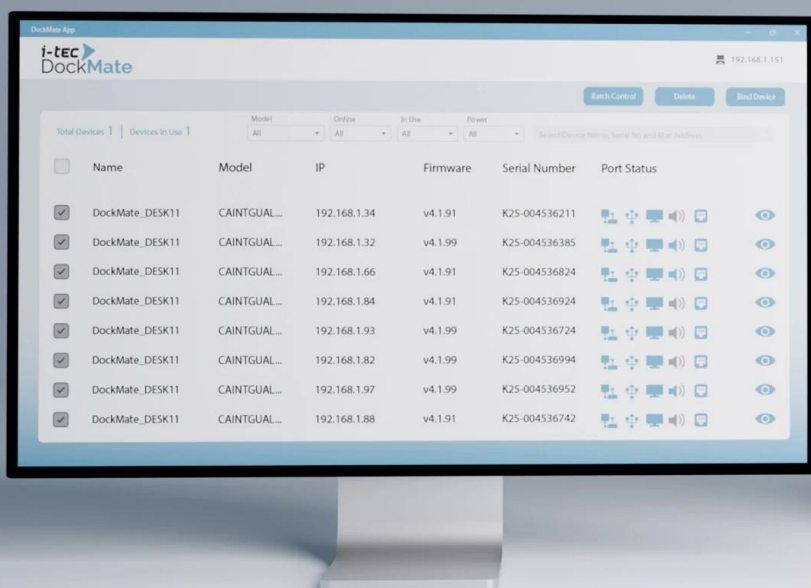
DockMate App

i-tec DockMate

192.168.1.151

Batch Control Delete Bind Device

Total Devices 1 | Devices In Use 1

Model All
Online All
In Use All
Power All

Search Device Name, Serial No and Mac Address

| | Name | Model | IP | Firmware | Serial Number | Port Status |
|---|---|---|---|---|---|---|
| | DockMate_DESK11 | CAINTGUAL... | 192.168.1.34 | v4.1.91 | K25-004536211 | |
| | DockMate_DESK11 | CAINTGUAL... | 192.168.1.32 | v4.1.99 | K25-004536385 | |
| | DockMate_DESK11 | CAINTGUAL... | 192.168.1.66 | v4.1.91 | K25-004536824 | |
| | DockMate_DESK11 | CAINTGUAL... | 192.168.1.84 | v4.1.91 | K25-004536924 | |
| | DockMate_DESK11 | CAINTGUAL... | 192.168.1.93 | v4.1.99 | K25-004536724 | |
| | DockMate_DESK11 | CAINTGUAL... | 192.168.1.82 | v4.1.99 | K25-004536994 | |
| | DockMate_DESK11 | CAINTGUAL... | 192.168.1.97 | v4.1.99 | K25-004536952 | |
| | DockMate_DESK11 | CAINTGUAL... | 192.168.1.88 | v4.1.91 | K25-004536742 | |